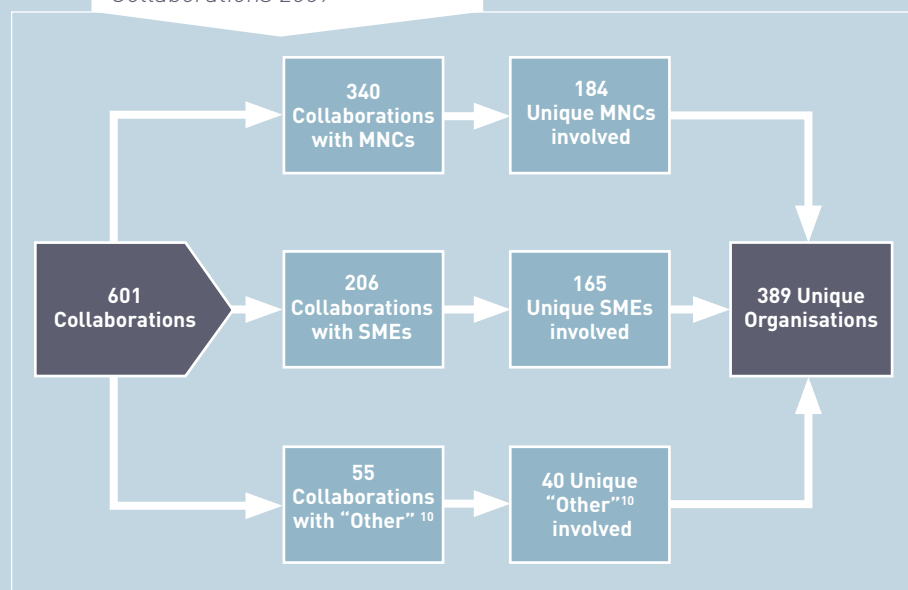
Collaborations 2007

340 Collaborations with MNCs

184 Unique MNCs involved

601 Collaborations

206 Collaborations with SMEs

165 Unique SMEs involved

389 Unique Organisations

55 Collaborations with "Other" $^{10}$

40 Unique "Other"$^{10}$ involved